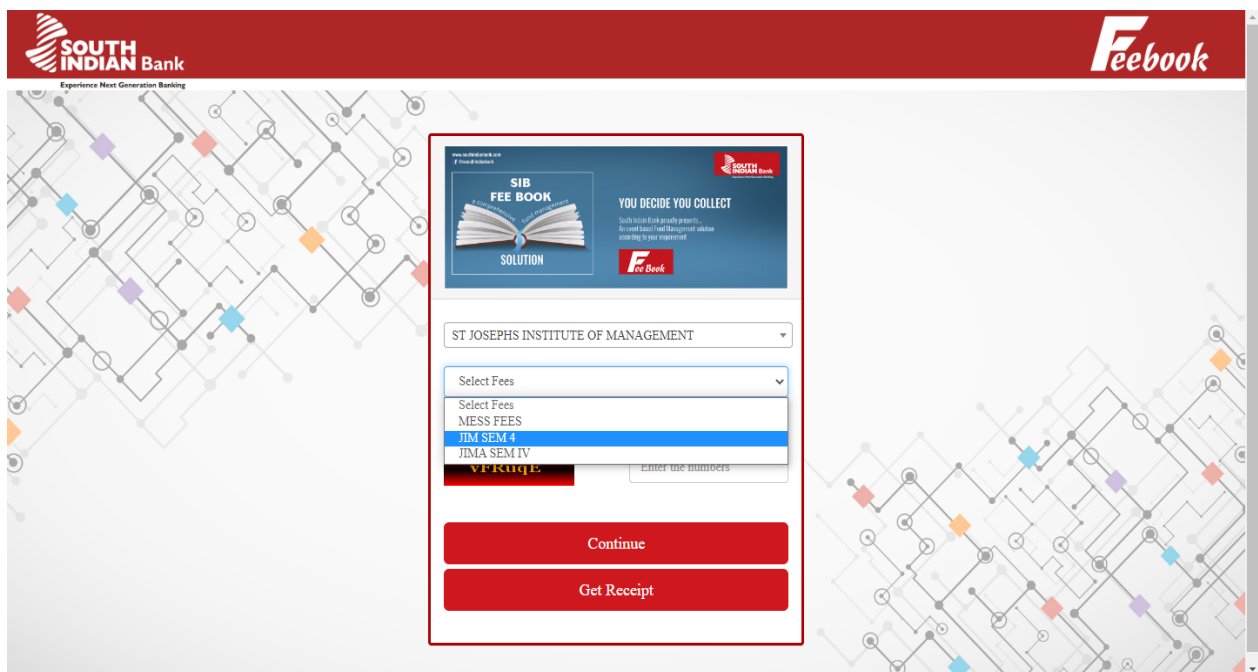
SOUTH INDIAN Bank
Experience Next Generation Banking

Feebook

www.southindianbank.com
f /SouthIndianBank

SIB
FEE BOOK
a comprehensive fund management
SOLUTION

SOUTH INDIAN Bank

YOU DECIDE YOU COLLECT
South Indian Bank proudly presents...
An event based Fund Management solution according to your requirement

Fee Book

ST JOSEPHS INSTITUTE OF MANAGEMENT

Select Fees

Select Fees
MESS FEES
JIM SEM 4
JIMA SEM IV

vFRuqE

Enter the numbers

Continue

Get Receipt